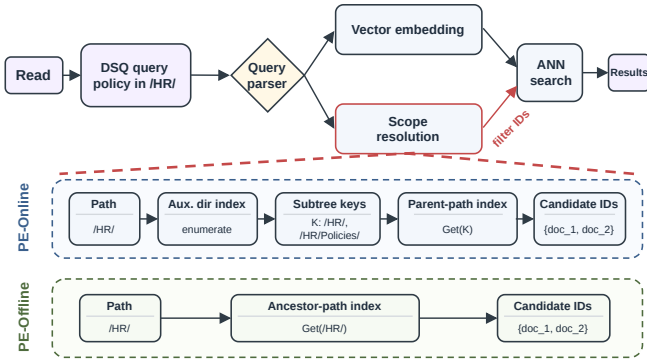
Read

DSQ query policy in /HR/

Query parser

Vector embedding

Scope resolution

filter IDs

ANN search

Results

PE-Online

Path
/HR/

Aux. dir index
enumerate

Subtree keys
K: /HR/, /HR/Policies/

Parent-path index
Get(K)

Candidate IDs
{doc_1, doc_2}

PE-Offline

Path
/HR/

Ancestor-path index
Get(/HR/)

Candidate IDs
{doc_1, doc_2}